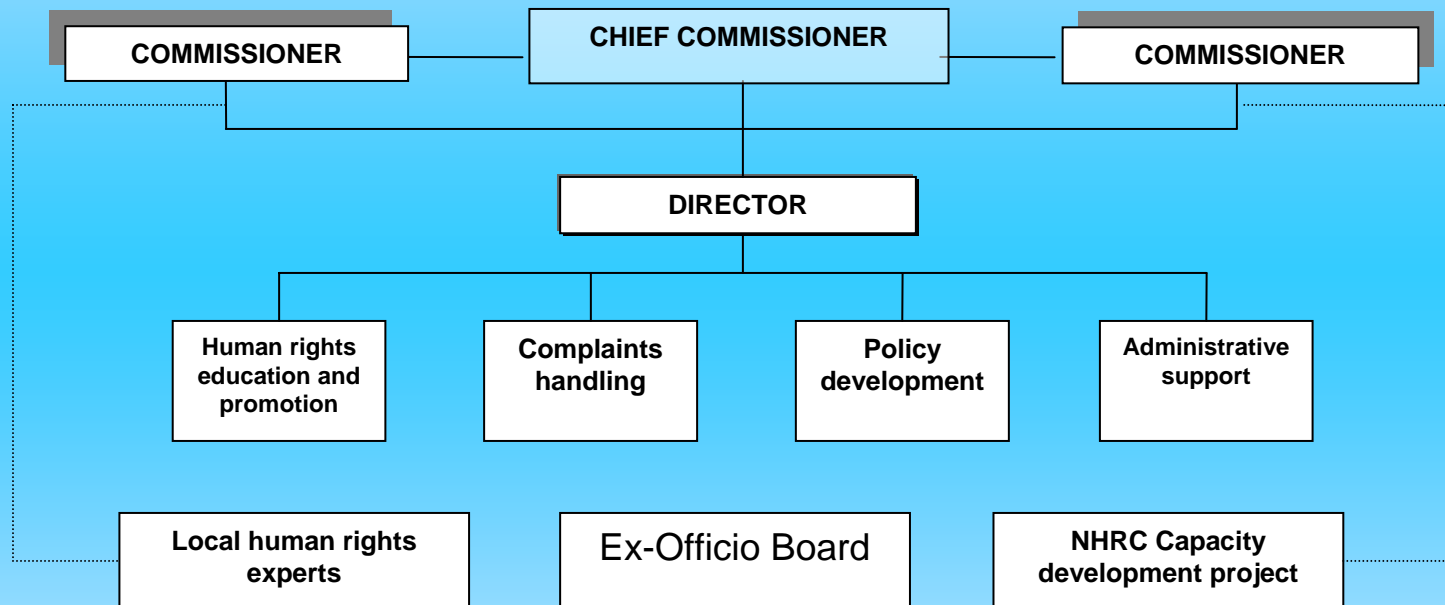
COMMISSIONER

CHIEF COMMISSIONER

COMMISSIONER

DIRECTOR

Human rights education and promotion

Complaints handling

Policy development

Administrative support

Local human rights experts

Ex-Officio Board

NHRC Capacity development project